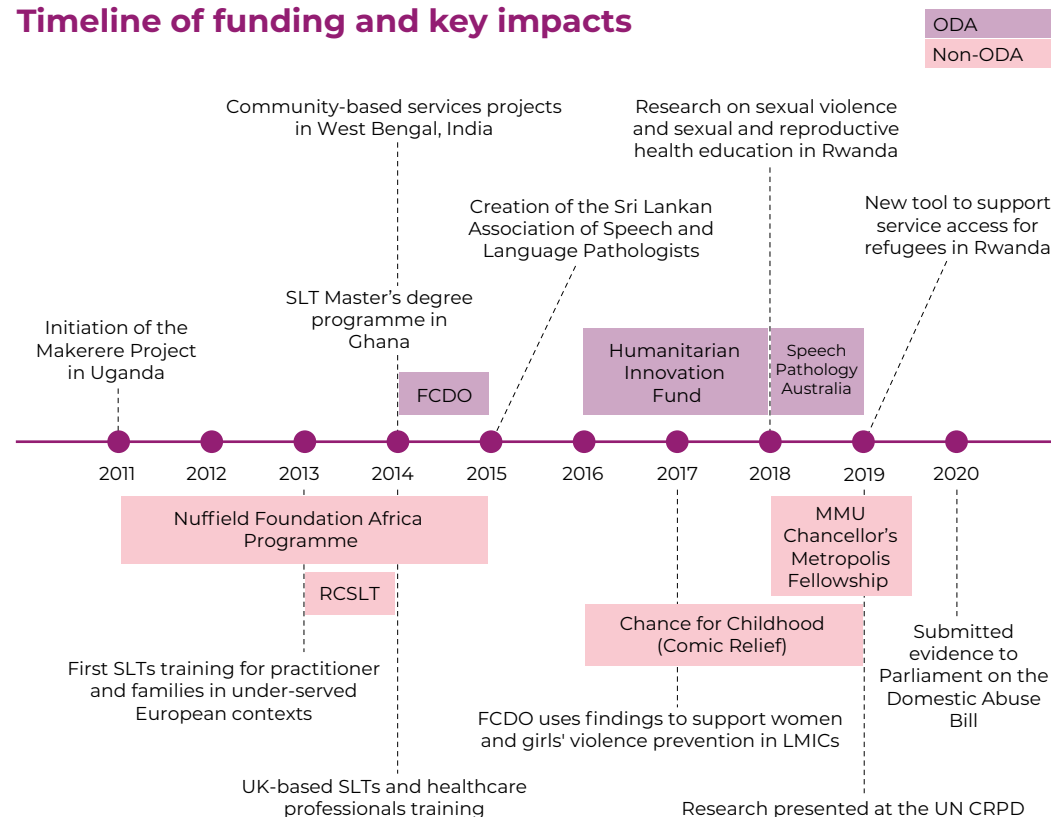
Timeline of funding and key impacts

ODA
Non-ODA

Community-based services projects in West Bengal, India

Research on sexual violence and sexual and reproductive health education in Rwanda

Creation of the Sri Lankan Association of Speech and Language Pathologists

New tool to support service access for refugees in Rwanda

SLT Master's degree programme in Ghana

Initiation of the Makerere Project in Uganda

Humanitarian Innovation Fund

Speech Pathology Australia

FCDO

2011 2012 2013 2014 2015 2016 2017 2018 2019 2020

Nuffield Foundation Africa Programme

MMU Chancellor's Metropolis Fellowship

RCSLT

Chance for Childhood (Comic Relief)

Submitted evidence to Parliament on the Domestic Abuse Bill

First SLTs training for practitioner and families in under-served European contexts

FCDO uses findings to support women and girls' violence prevention in LMICs

UK-based SLTs and healthcare professionals training

Research presented at the UN CRPD